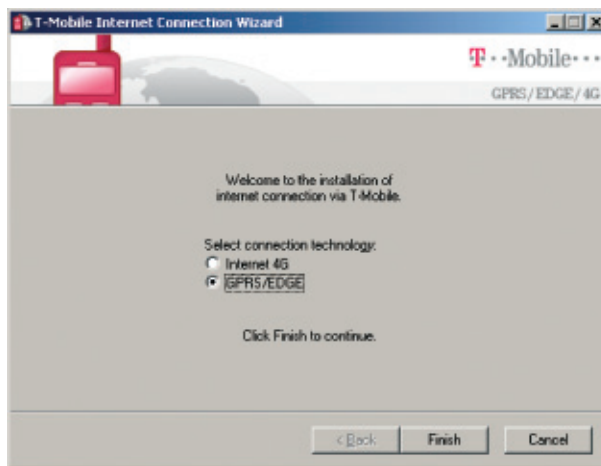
T-Mobile Internet Connection Wizard

T··Mobile···

GPRS/EDGE/4G

Welcome to the installation of internet connection via T-Mobile.

Select connection technology:

Internet 4G

GPRS/EDGE

Click Finish to continue.

< Back

Finish

Cancel